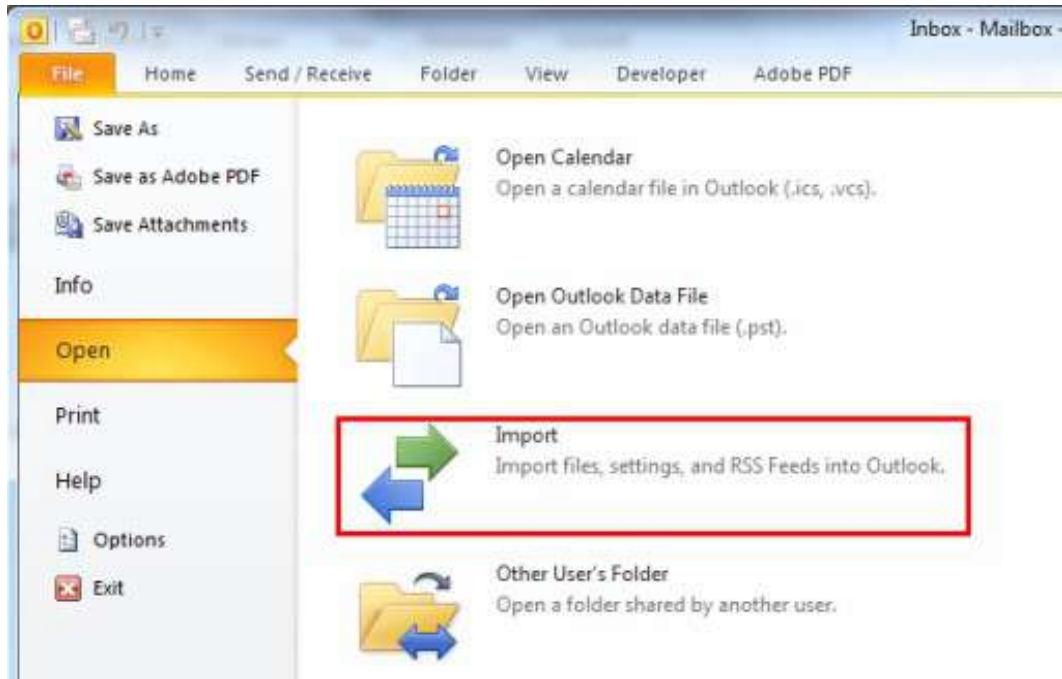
Inbox - Mailbox -

File Home Send / Receive Folder View Developer Adobe PDF

Save As
Save as Adobe PDF
Save Attachments
Info
Open
Print
Help
Options
Exit

Open Calendar
Open a calendar file in Outlook (.ics, .vcs).

Open Outlook Data File
Open an Outlook data file (.pst).

Import
Import files, settings, and RSS Feeds into Outlook.

Other User's Folder
Open a folder shared by another user.